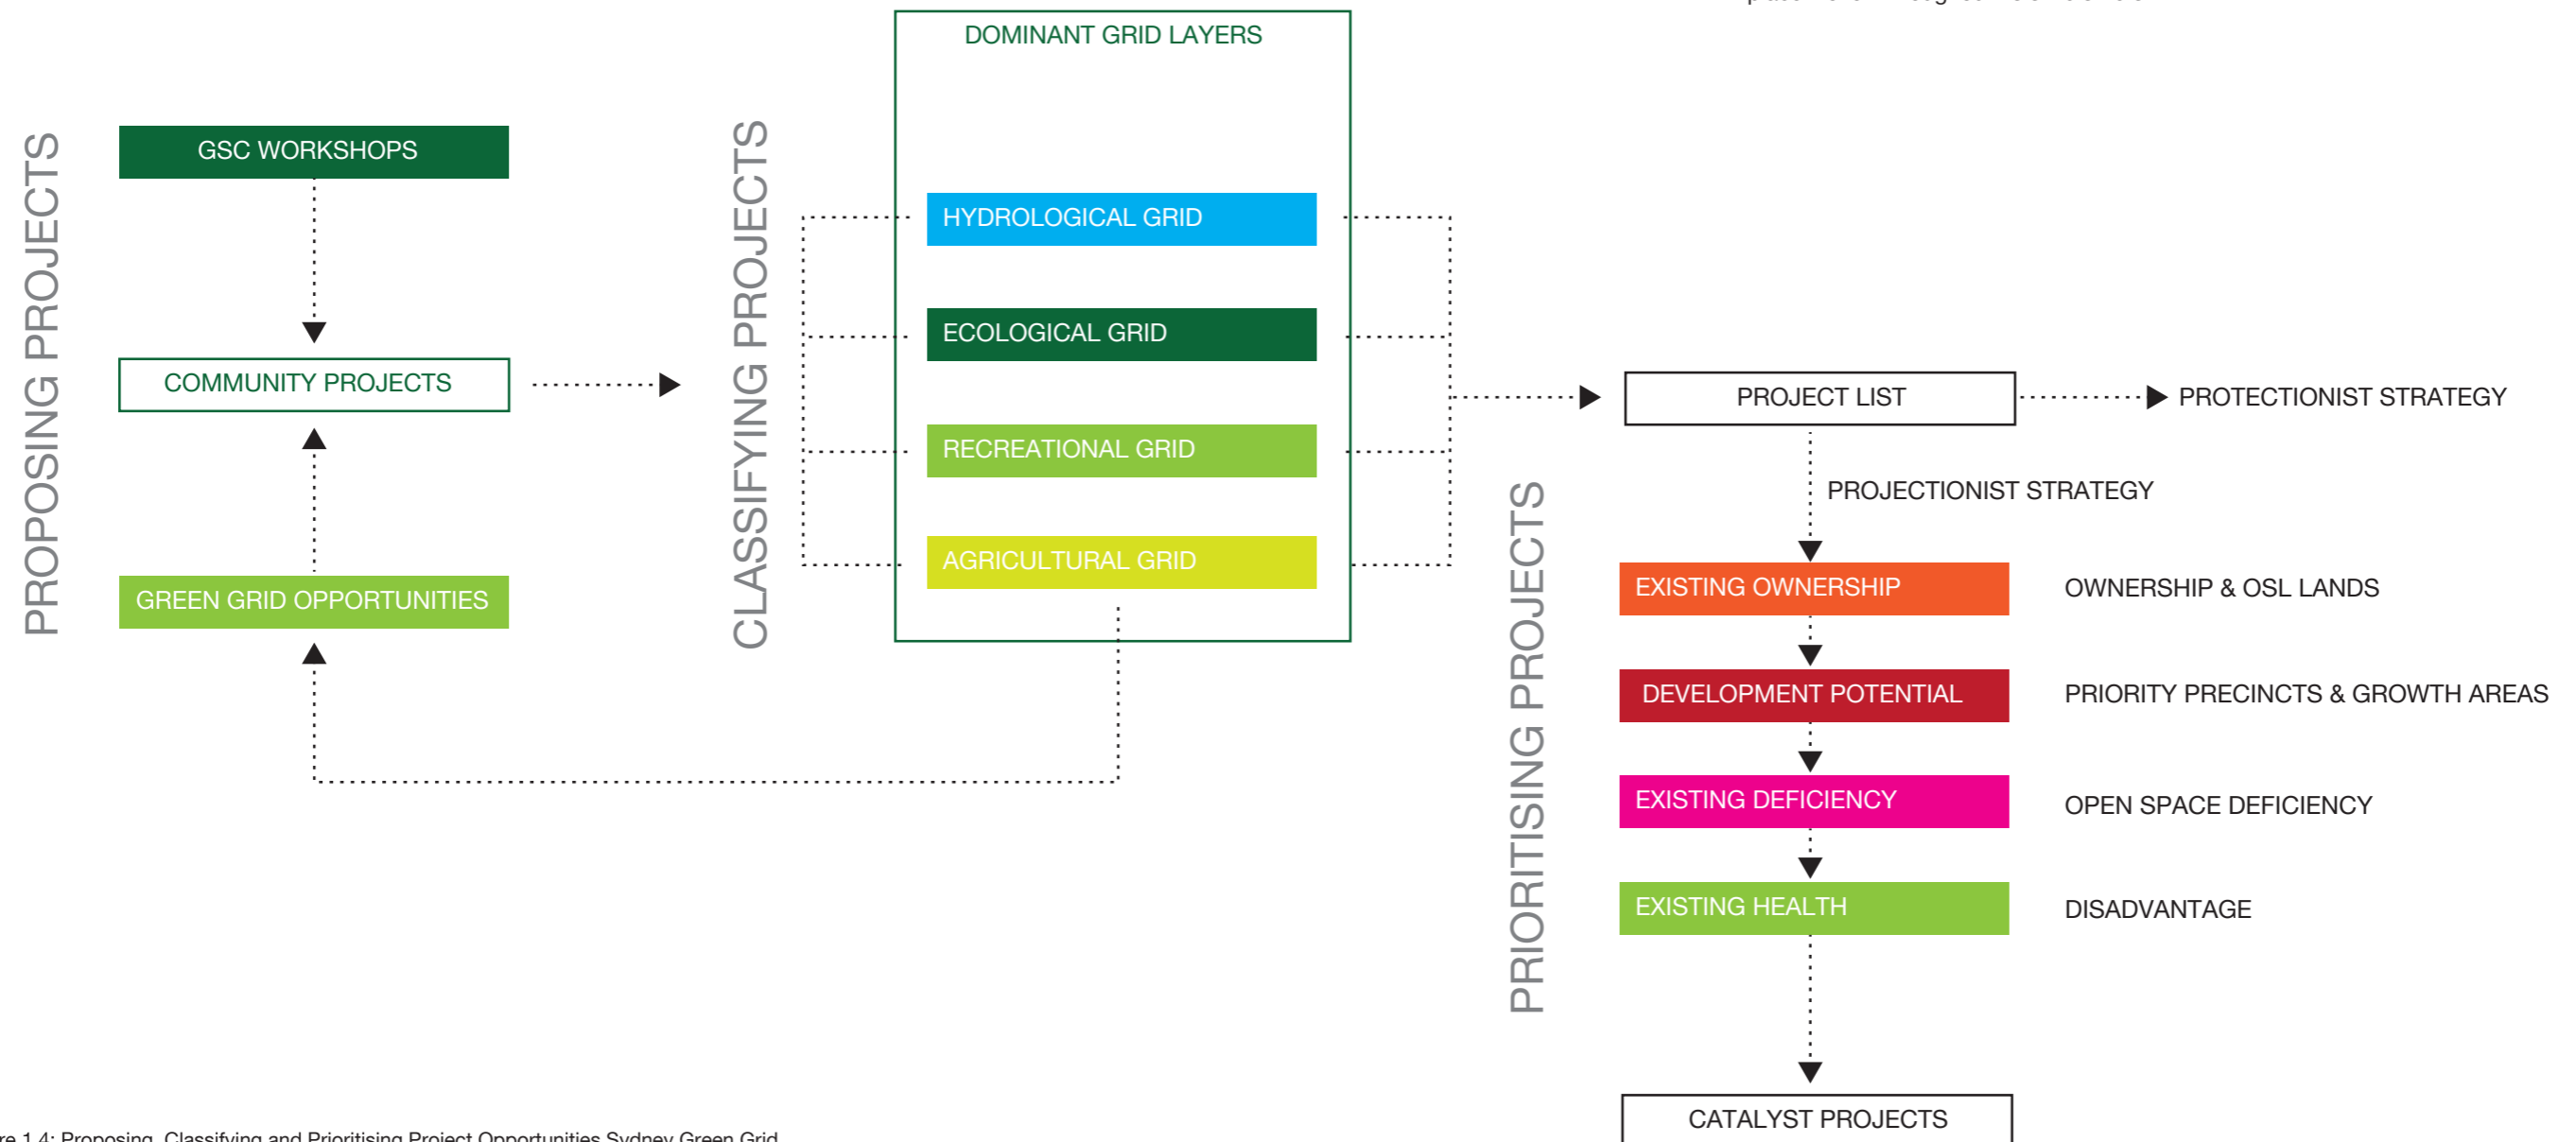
PROPOSING PROJECTS

GSC WORKSHOPS

COMMUNITY PROJECTS

GREEN GRID OPPORTUNITIES

CLASSIFYING PROJECTS

DOMINANT GRID LAYERS

HYDROLOGICAL GRID

ECOLOGICAL GRID

RECREATIONAL GRID

AGRICULTURAL GRID

PRIORITISING PROJECTS

PROJECT LIST

PROTECTIONIST STRATEGY

PROJECTIONIST STRATEGY

EXISTING OWNERSHIP

OWNERSHIP & OSL LANDS

DEVELOPMENT POTENTIAL

PRIORITY PRECINCTS & GROWTH AREAS

EXISTING DEFICIENCY

OPEN SPACE DEFICIENCY

EXISTING HEALTH

DISADVANTAGE

CATALYST PROJECTS

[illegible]re 1.4: Proposing, Classifying and Prioritising Project Opportunities Sydney Green Grid